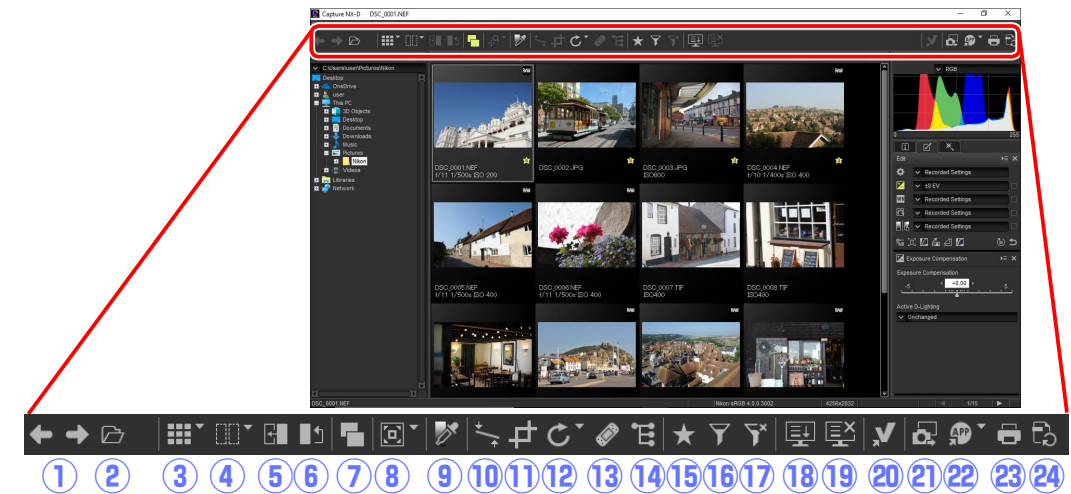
Capture NX-D DSC_0001.NEF

C:\Users\user\Pictures\Nikon
Desktop
OneDrive
user
This PC
3D Objects
Desktop
Documents
Downloads
Music
Pictures
Nikon
Videos
Libraries
Network

DSC_0001.NEF
1/11 1/500s ISO 200
DSC_0002.JPG
DSC_0003.JPG
ISO800
DSC_0004.NEF
1/10 1/400s ISO 400
DSC_0005.NEF
1/11 1/500s ISO 400
DSC_0006.NEF
1/11 1/500s ISO 400
DSC_0007.TIF
ISO400
DSC_0008.TIF
ISO400

RGB
0
255
Edit
Recorded Settings
±0 EV
Recorded Settings
Recorded Settings
Recorded Settings
Exposure Compensation
Exposure Compensation
-5
+0.00
5
Active D-Lighting
Unchanged

DSC_0001.NEF
Nikon sRGB 4.0.0.3002
4256x2832
1/15

①②③④⑤⑥⑦⑧⑨⑩⑪⑫⑬⑭⑮⑯⑰⑱⑲⑳㉑㉒㉓㉔